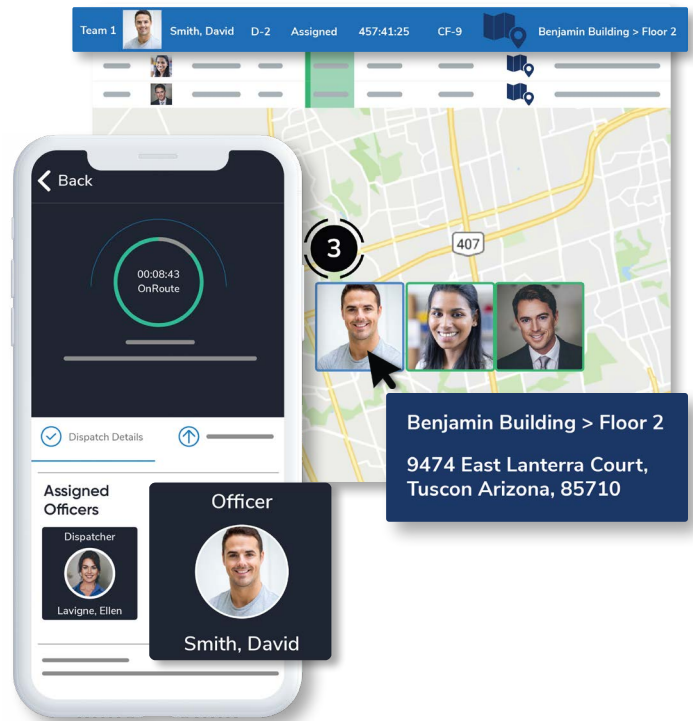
Team 1 Smith, David D-2 Assigned 457:41:25 CF-9 Benjamin Building > Floor 2

407

3

Back

00:08:43
OnRoute

Dispatch Details

Assigned Officers

Dispatcher
Lavigne, Ellen

Officer
Smith, David

Benjamin Building > Floor 2

9474 East Lanterra Court, Tuscon Arizona, 85710